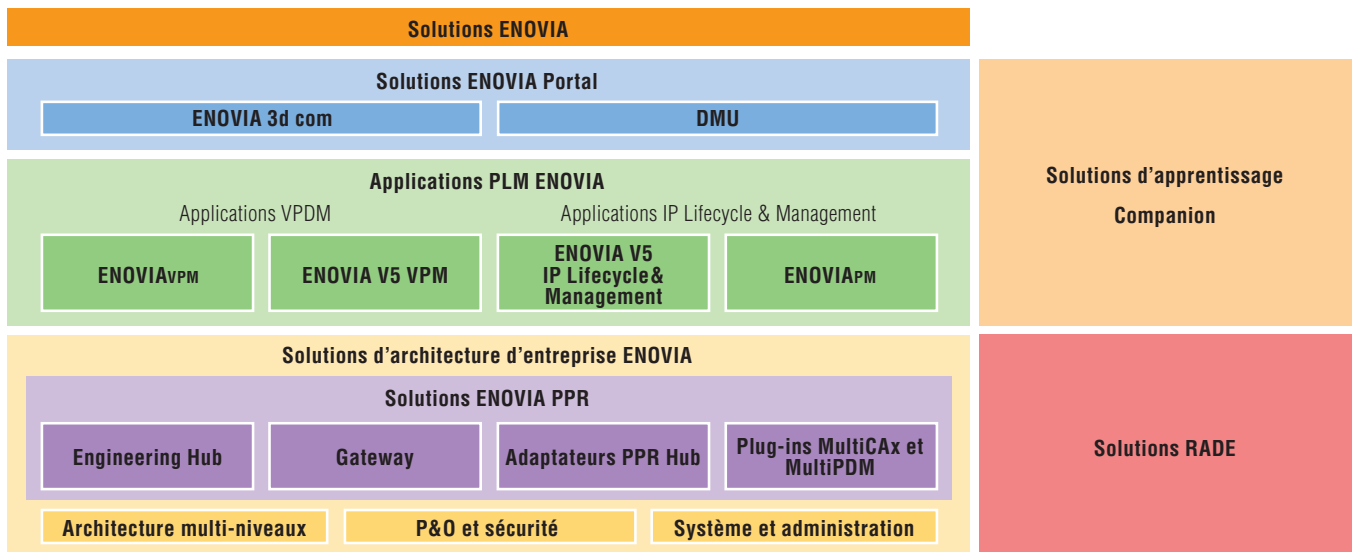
Solutions ENOVIA

Solutions ENOVIA Portal

ENOVIA 3d com

DMU

Applications PLM ENOVIA

Applications VPDM

Applications IP Lifecycle & Management

ENOVIAVPM

ENOVIA V5 VPM

ENOVIA V5 IP Lifecycle& Management

ENOVIAPM

Solutions d'apprentissage

Companion

Solutions d'architecture d'entreprise ENOVIA

Solutions ENOVIA PPR

Engineering Hub

Gateway

Adaptateurs PPR Hub

Plug-ins MultiCAx et MultiPDM

Architecture multi-niveaux

P&O et sécurité

Système et administration

Solutions RADE